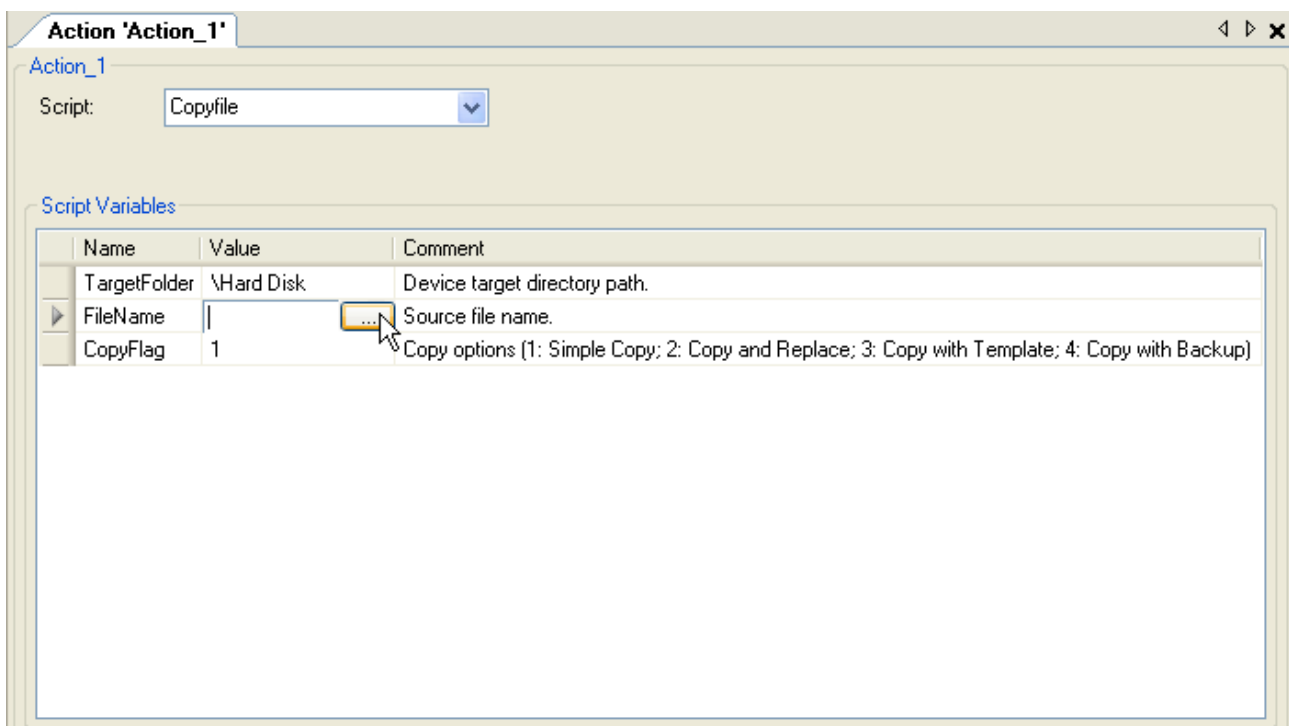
Action 'Action_1'

Action_1

Script: Copyfile

Script Variables

| Name | Value | Comment |
|---|---|---|
| TargetFolder | \Hard Disk | Device target directory path. |
| FileName | ... | Source file name. |
| CopyFlag | 1 | Copy options (1: Simple Copy; 2: Copy and Replace; 3: Copy with Template; 4: Copy with Backup) |